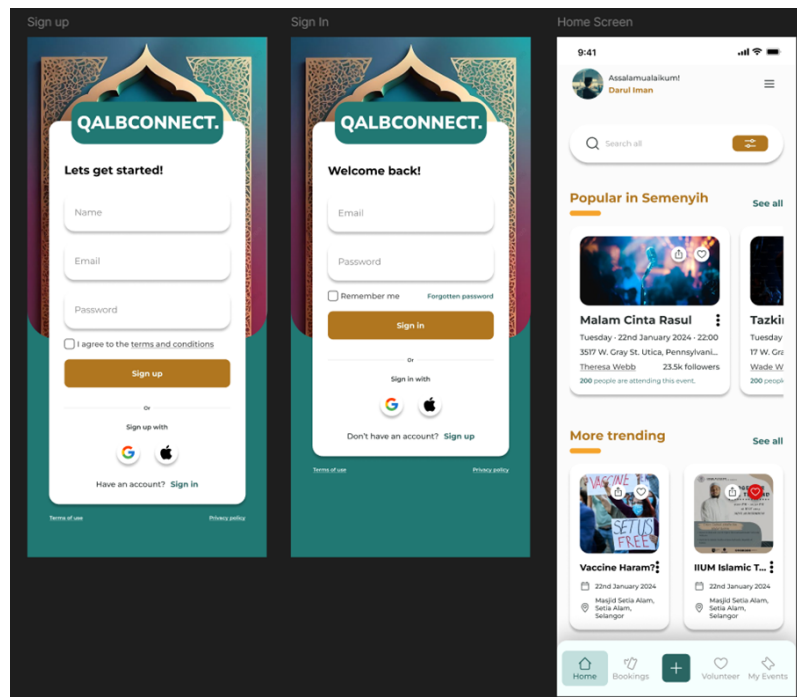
Sign up

QALBCONNECT.

Lets get started!

Name

Email

Password

I agree to the terms and conditions

Sign up

Or

Sign up with

Have an account? Sign in

Terms of use

Privacy policy

Sign In

QALBCONNECT.

Welcome back!

Email

Password

Remember me

Forgotten password

Sign in

Or

Sign in with

Don't have an account? Sign up

Terms of use

Privacy policy

Home Screen

9:41

Assalamualaikum!

Darul Iman

Search all

Popular in Semenyih

See all

Malam Cinta Rasul

Tuesday - 22nd January 2024 - 22:00

3517 W. Gray St. Utica, Pennsylvani...

Theresa Webb

23.5k followers

200 people are attending this event.

Tazkir

Tuesday

17 W. Gra

Wade W

200 peopl

More trending

See all

VACCINE

SETIUS FREE

Vaccine Haram?

22nd January 2024

Masjid Setia Alam, Setia Alam, Selangor

IIUM Islamic T...

22nd January 2024

Masjid Setia Alam, Setia Alam, Selangor

Home

Bookings

Volunteer

My Events